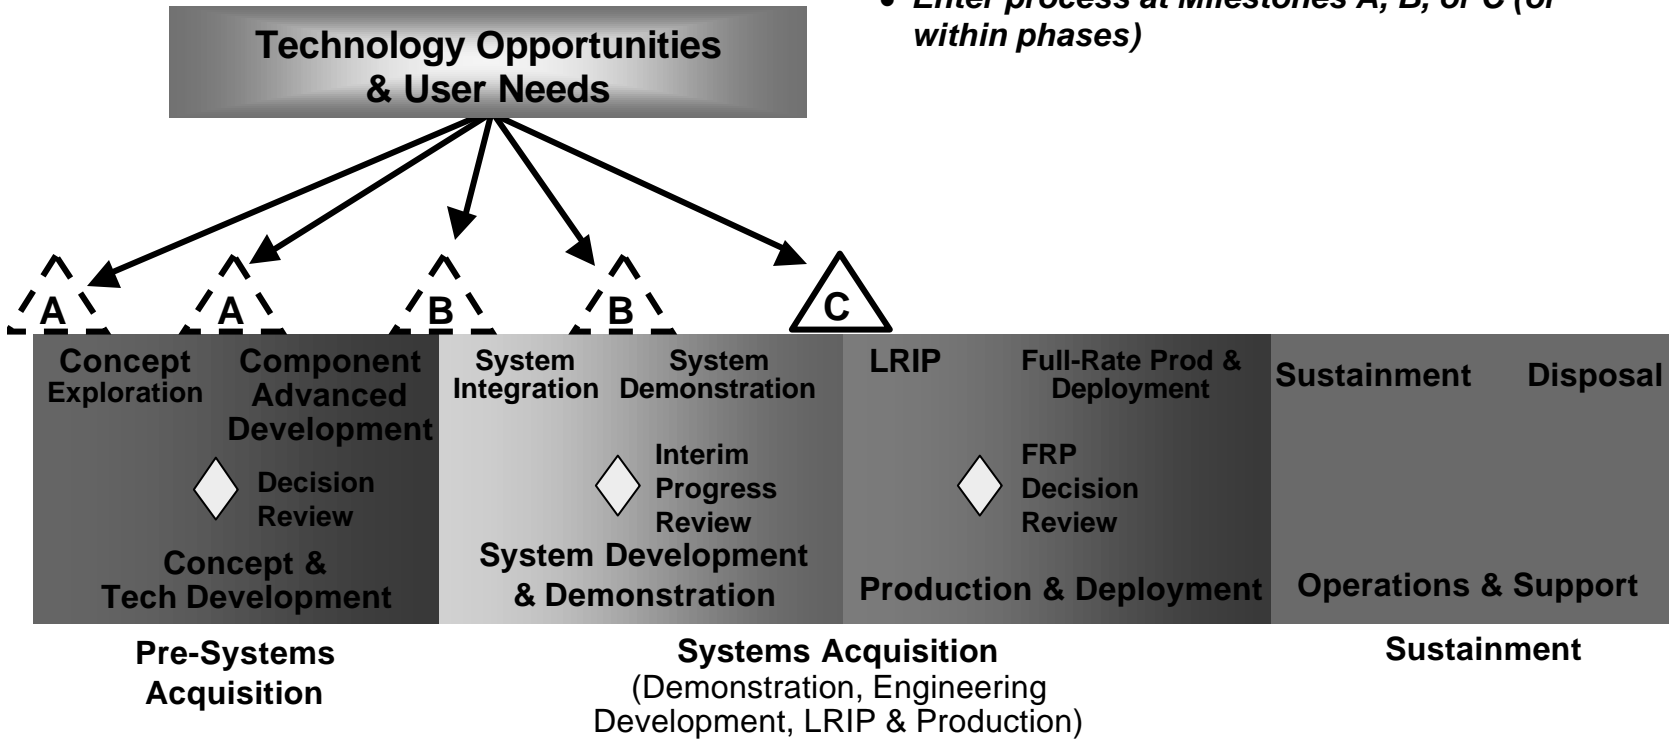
• Enter process at Milestones A, B, or C (or within phases)

Technology Opportunities & User Needs

A A B B C

Concept Exploration

Component Advanced Development

Decision Review

Concept & Tech Development

System Integration

System Demonstration

Interim Progress Review

System Development & Demonstration

LRIP

Full-Rate Prod & Deployment

FRP Decision Review

Production & Deployment

Sustainment

Disposal

Operations & Support

Pre-Systems Acquisition

Systems Acquisition
(Demonstration, Engineering Development, LRIP & Production)

Sustainment